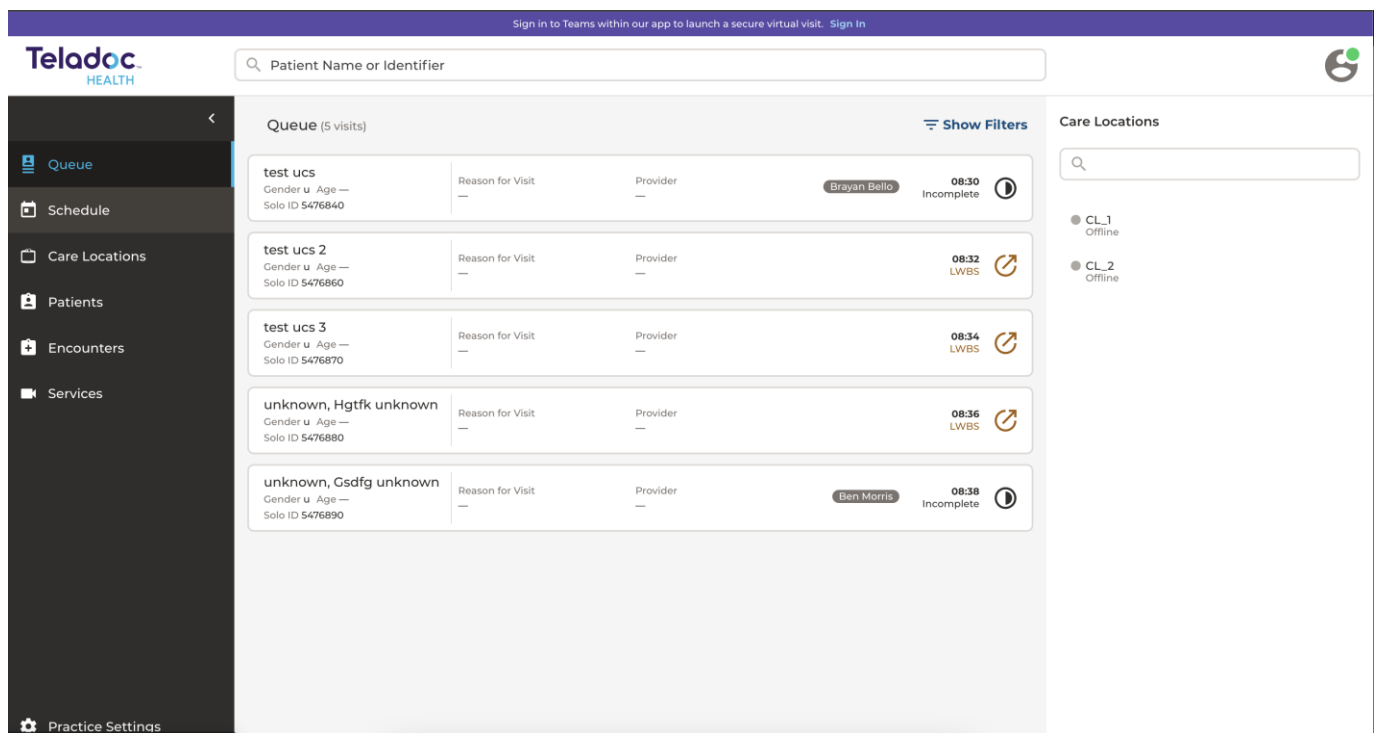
Sign in to Teams within our app to launch a secure virtual visit. Sign In

Teladoc. HEALTH

Patient Name or Identifier

Queue
Schedule
Care Locations
Patients
Encounters
Services

Practice Settings

Queue (5 visits)

Show Filters

test ucs
Gender u Age —
Solo ID 5476840
Reason for Visit
—
Provider
—
Brayan Bello
08:30
Incomplete

test ucs 2
Gender u Age —
Solo ID 5476860
Reason for Visit
—
Provider
—
08:32
LWBS

test ucs 3
Gender u Age —
Solo ID 5476870
Reason for Visit
—
Provider
—
08:34
LWBS

unknown, Hgtfk unknown
Gender u Age —
Solo ID 5476880
Reason for Visit
—
Provider
—
08:36
LWBS

unknown, Gsdfg unknown
Gender u Age —
Solo ID 5476890
Reason for Visit
—
Provider
—
Ben Morris
08:38
Incomplete

Care Locations

CL_1
Offline

CL_2
Offline